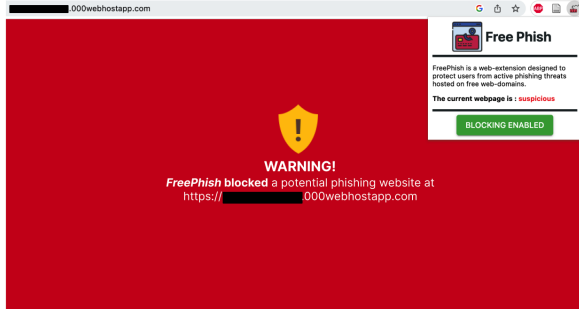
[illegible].000webhostapp.com

Free Phish

FreePhish is a web-extension designed to protect users from active phishing threats hosted on free web-domains.

The current webpage is : suspicious

BLOCKING ENABLED

!

WARNING!
FreePhish blocked a potential phishing website at https://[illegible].000webhostapp.com